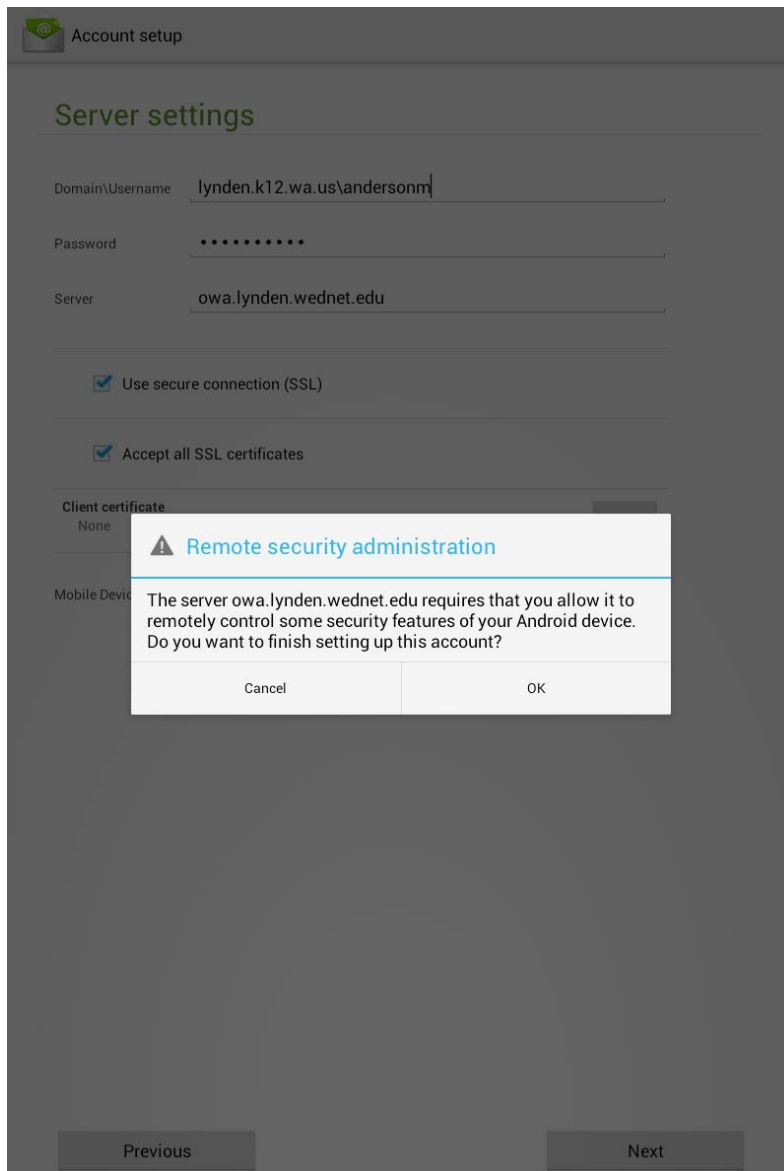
Account setup

Server settings

Domain\Username lynden.k12.wa.us\andersonm

Password ••••••••••

Server owa.lynden.wednet.edu

Use secure connection (SSL)

Accept all SSL certificates

Client certificate
None

Mobile Devic

Remote security administration

The server owa.lynden.wednet.edu requires that you allow it to remotely control some security features of your Android device. Do you want to finish setting up this account?

Cancel

OK

Previous

Next